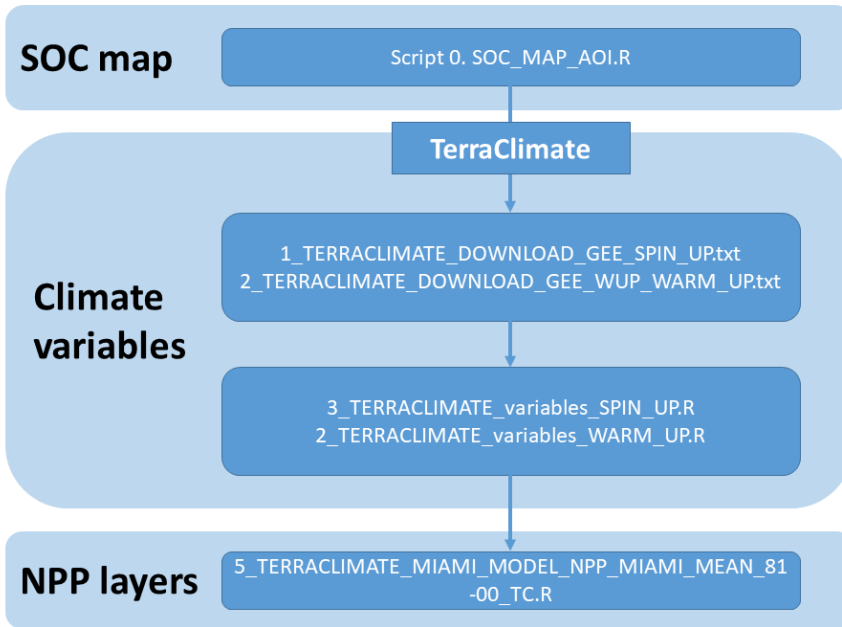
SOC map

Script 0. SOC_MAP_AOI.R

TerraClimate

Climate variables

1_TERRACLIMATE_DOWNLOAD_GEE_SPIN_UP.txt
2_TERRACLIMATE_DOWNLOAD_GEE_WUP_WARM_UP.txt

3_TERRACLIMATE_variables_SPIN_UP.R
2_TERRACLIMATE_variables_WARM_UP.R

NPP layers

5_TERRACLIMATE_MIAMI_MODEL_NPP_MIAMI_MEAN_81-00_TC.R